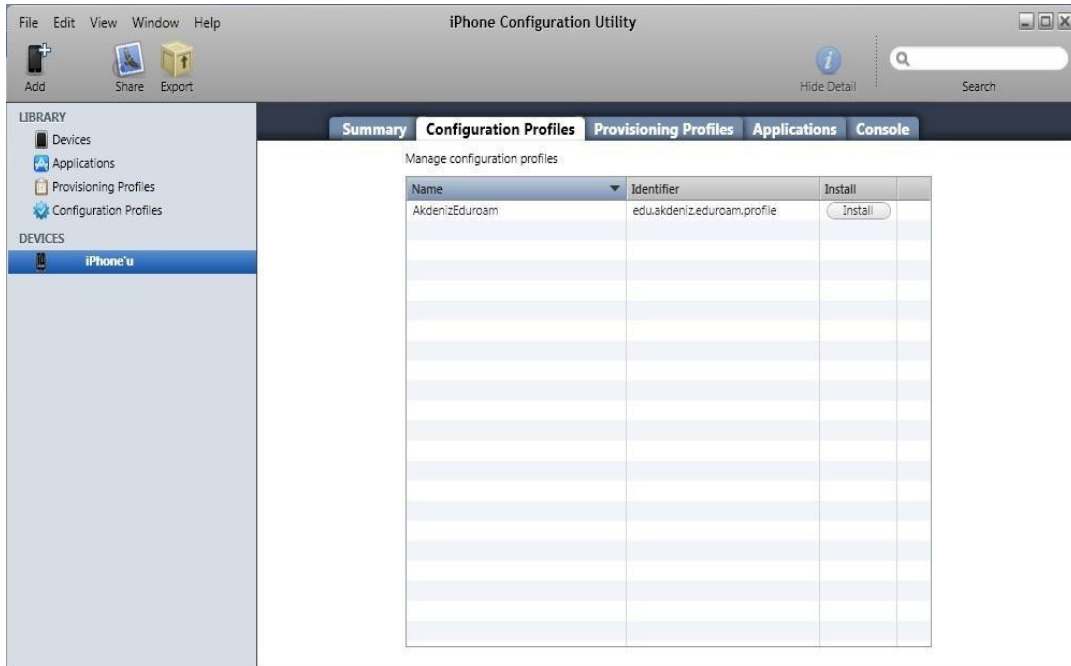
File Edit View Window Help

iPhone Configuration Utility

Add Share Export

Hide Detail

Search

LIBRARY
Devices
Applications
Provisioning Profiles
Configuration Profiles

DEVICES
iPhone'u

Summary Configuration Profiles Provisioning Profiles Applications Console

Manage configuration profiles

| Name | Identifier | Install | |
|---|---|---|---|
| AkdenizEduroam | edu.akdeniz.eduroam.profile | Install | |